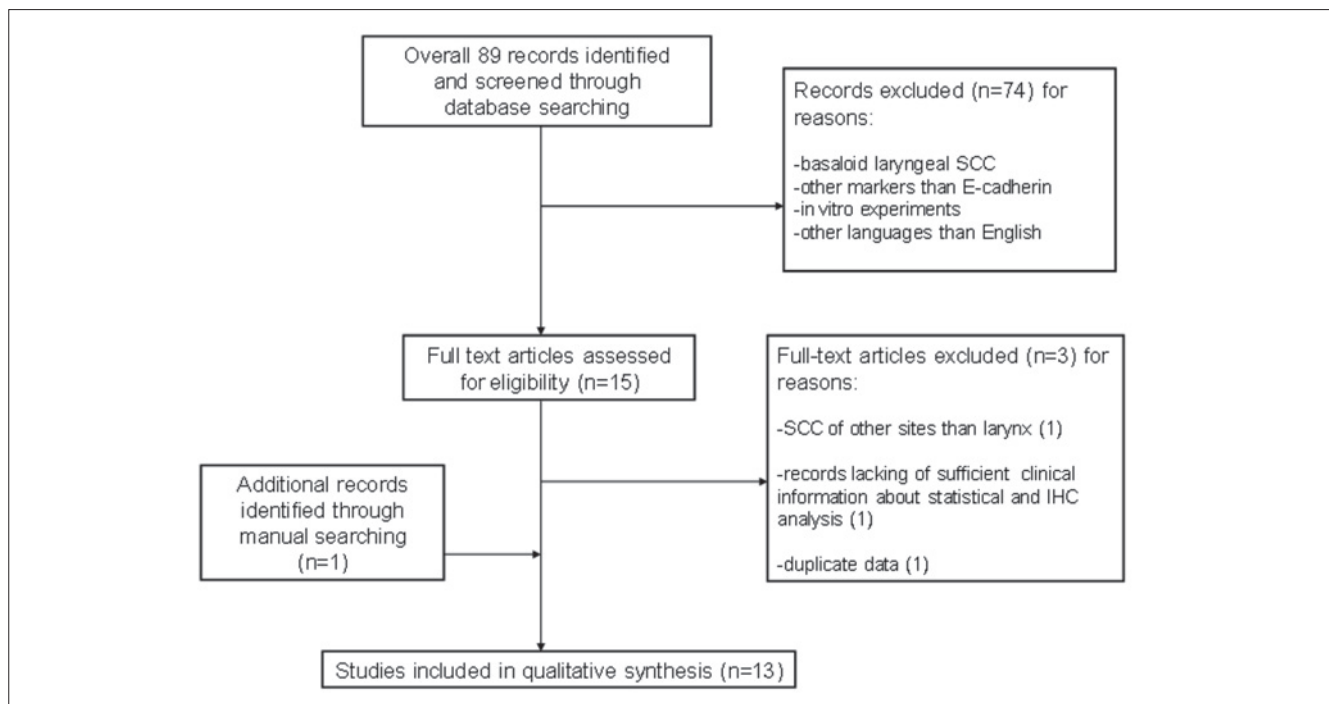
Overall 89 records identified and screened through database searching

Records excluded (n=74) for reasons:

-basaloid laryngeal SCC
-other markers than E-cadherin
-in vitro experiments
-other languages than English

Full text articles assessed for eligibility (n=15)

Full-text articles excluded (n=3) for reasons:

-SCC of other sites than larynx (1)

-records lacking of sufficient clinical information about statistical and IHC analysis (1)

-duplicate data (1)

Additional records identified through manual searching (n=1)

Studies included in qualitative synthesis (n=13)